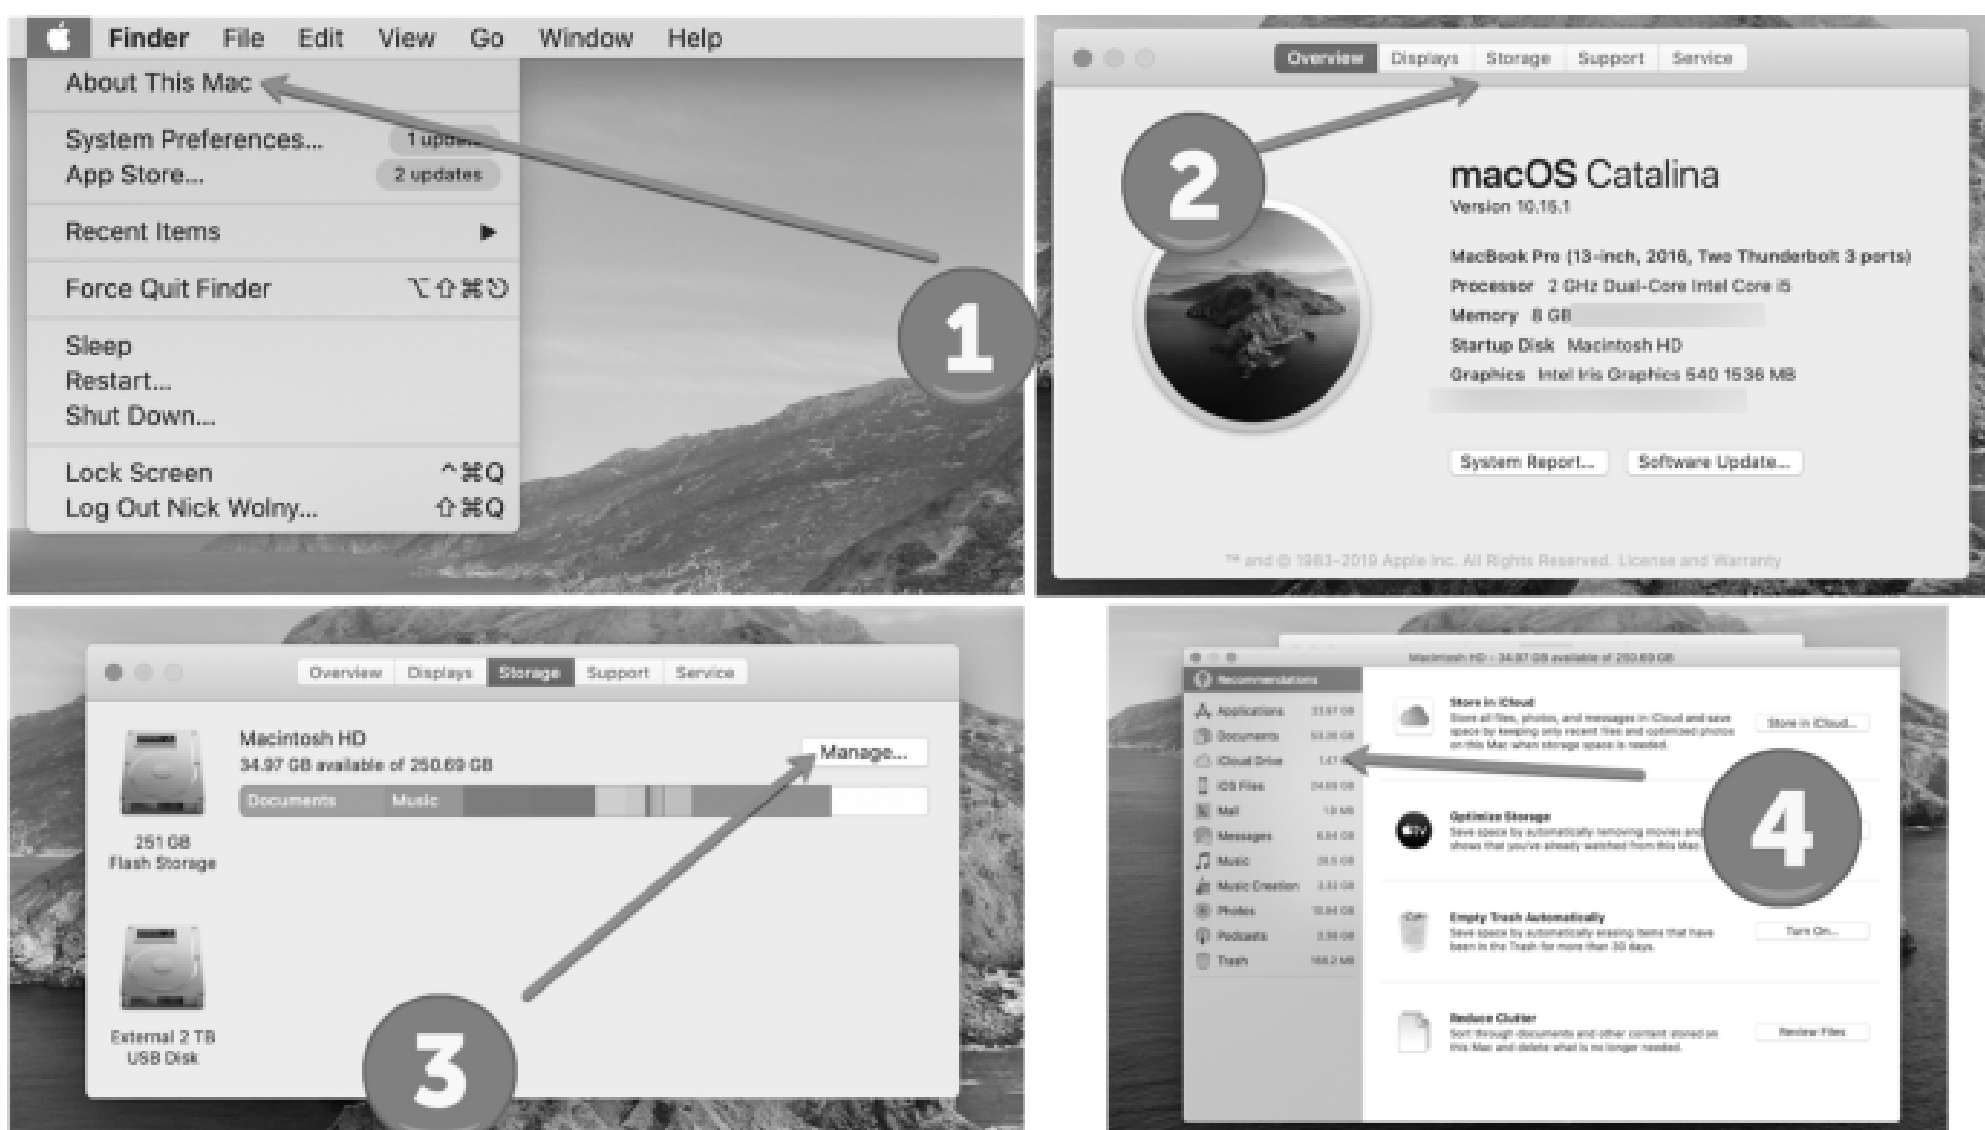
Finder File Edit View Go Window Help

About This Mac

System Preferences... 1 upd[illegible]
App Store... 2 updates

Recent Items ▶

Force Quit Finder ⌥⇧⌘⎋

Sleep
Restart...
Shut Down...

Lock Screen ^⌘Q
Log Out Nick Wolny... ⇧⌘Q

1

Overview Displays Storage Support Service

2

macOS Catalina
Version 10.15.1

MacBook Pro (13-inch, 2016, Two Thunderbolt 3 ports)
Processor 2 GHz Dual-Core Intel Core i5
Memory 8 GB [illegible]
Startup Disk Macintosh HD
Graphics Intel Iris Graphics 540 1536 MB
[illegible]

System Report... Software Update...

™ and © 1983-2019 Apple Inc. All Rights Reserved. License and Warranty

Overview Displays Storage Support Service

Macintosh HD
34.97 GB available of 250.69 GB
Manage...

Documents Music

251 GB
Flash Storage

External 2 TB
USB Disk

3

Macintosh HD - 34.97 GB available of 250.69 GB

Recommendations
Applications 23.97 GB
Documents 53.36 GB
iCloud Drive 1.47 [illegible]
iOS Files 24.09 GB
Mail 1.9 MB
Messages 6.64 GB
Music 26.5 GB
Music Creation 3.53 GB
Photos 10.94 GB
Podcasts 3.38 GB
Trash 166.2 MB

Store in iCloud
Store all files, photos, and messages in iCloud and save space by keeping only recent files and optimized photos on this Mac when storage space is needed.
Store in iCloud...

Optimize Storage
Save space by automatically removing movies and TV shows that you've already watched from this Mac.

4

Empty Trash Automatically
Save space by automatically erasing items that have been in the Trash for more than 30 days.
Turn On...

Reduce Clutter
Sort through documents and other content stored on this Mac and delete what is no longer needed.
Review Files